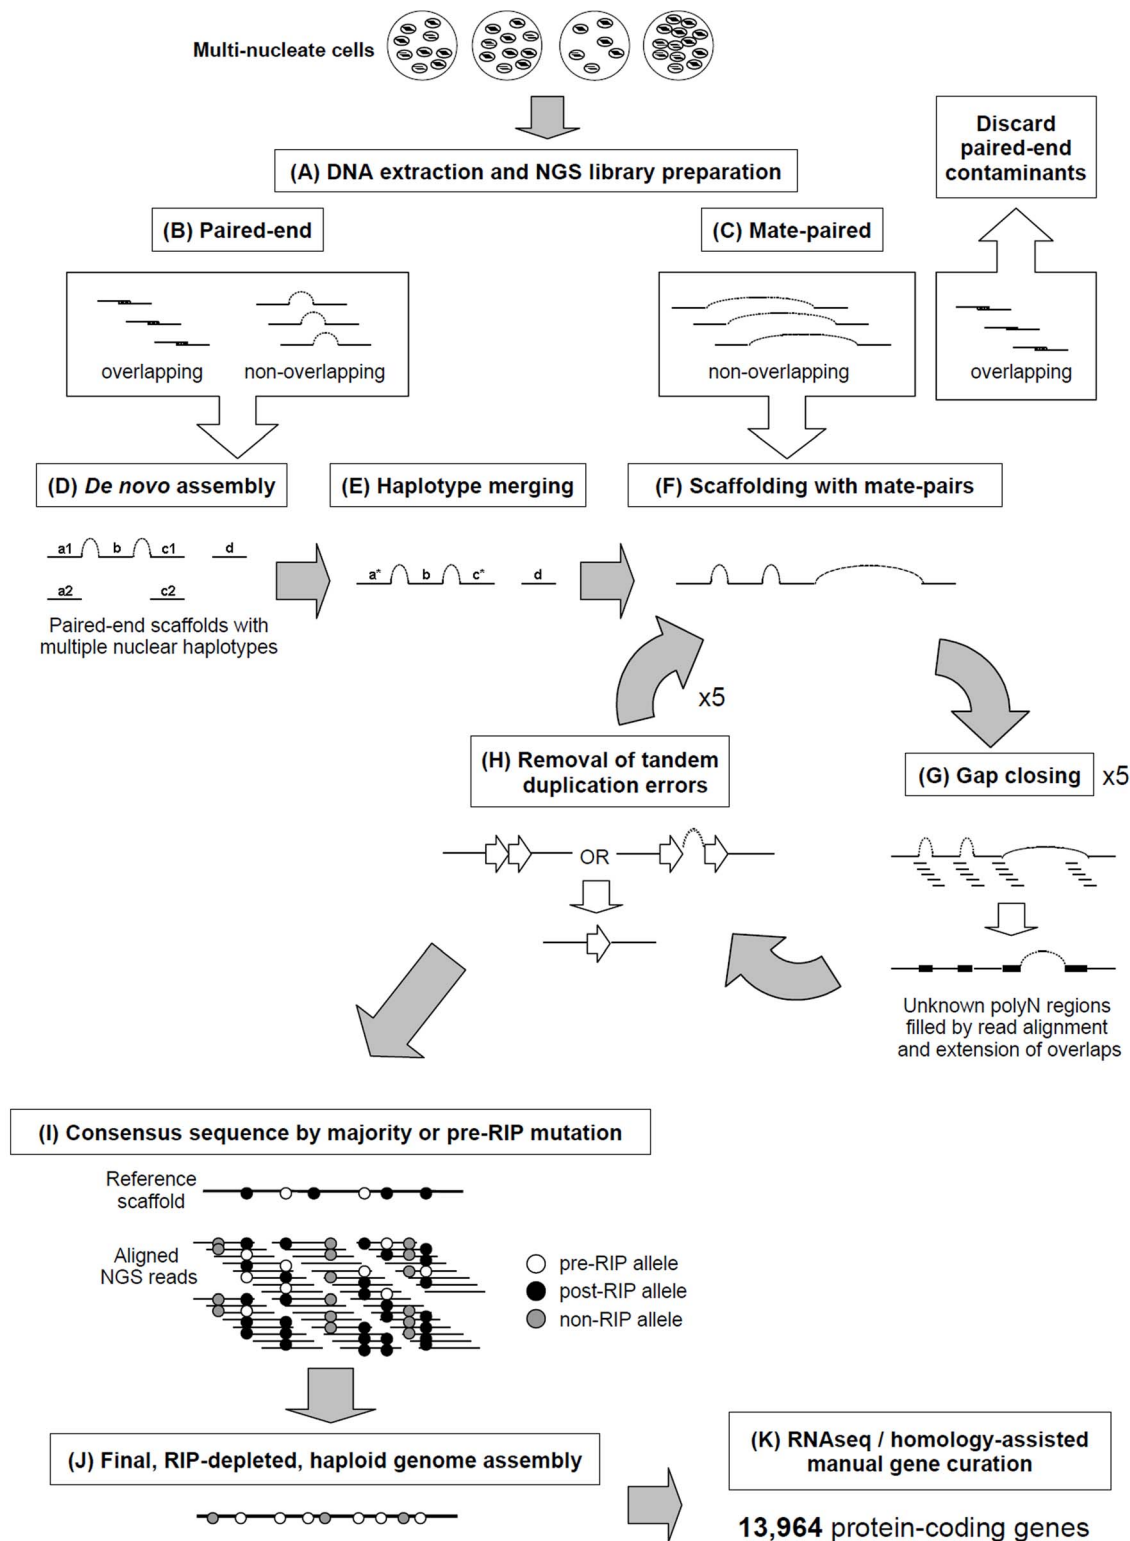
Multi-nucleate cells

(A) DNA extraction and NGS library preparation

Discard paired-end contaminants

(B) Paired-end

overlapping non-overlapping

(C) Mate-paired

non-overlapping

overlapping

(D) *De novo* assembly

(E) Haplotype merging

(F) Scaffolding with mate-pairs

a1 b c1 d

a2 c2

Paired-end scaffolds with multiple nuclear haplotypes

a* b c* d

x5

(H) Removal of tandem duplication errors

(G) Gap closing

x5

OR

Unknown polyN regions filled by read alignment and extension of overlaps

(I) Consensus sequence by majority or pre-RIP mutation

Reference scaffold

Aligned NGS reads

pre-RIP allele
post-RIP allele
non-RIP allele

(J) Final, RIP-depleted, haploid genome assembly

(K) RNAseq / homology-assisted manual gene curation

13,964 protein-coding genes